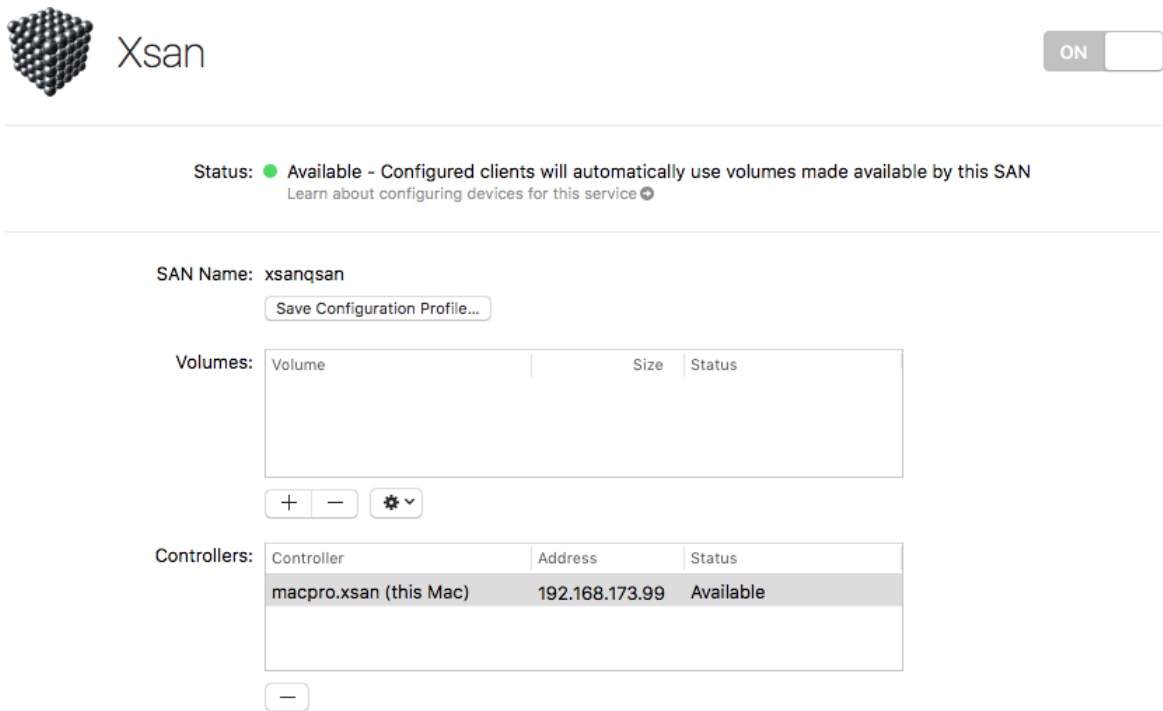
Xsan

ON

Status: Available - Configured clients will automatically use volumes made available by this SAN
Learn about configuring devices for this service

SAN Name: xsanqsan

Save Configuration Profile...

Volumes:

| Volume | Size | Status |
|---|---|---|

+ −

Controllers:

| Controller | Address | Status |
|---|---|---|
| macpro.xsan (this Mac) | 192.168.173.99 | Available |

−